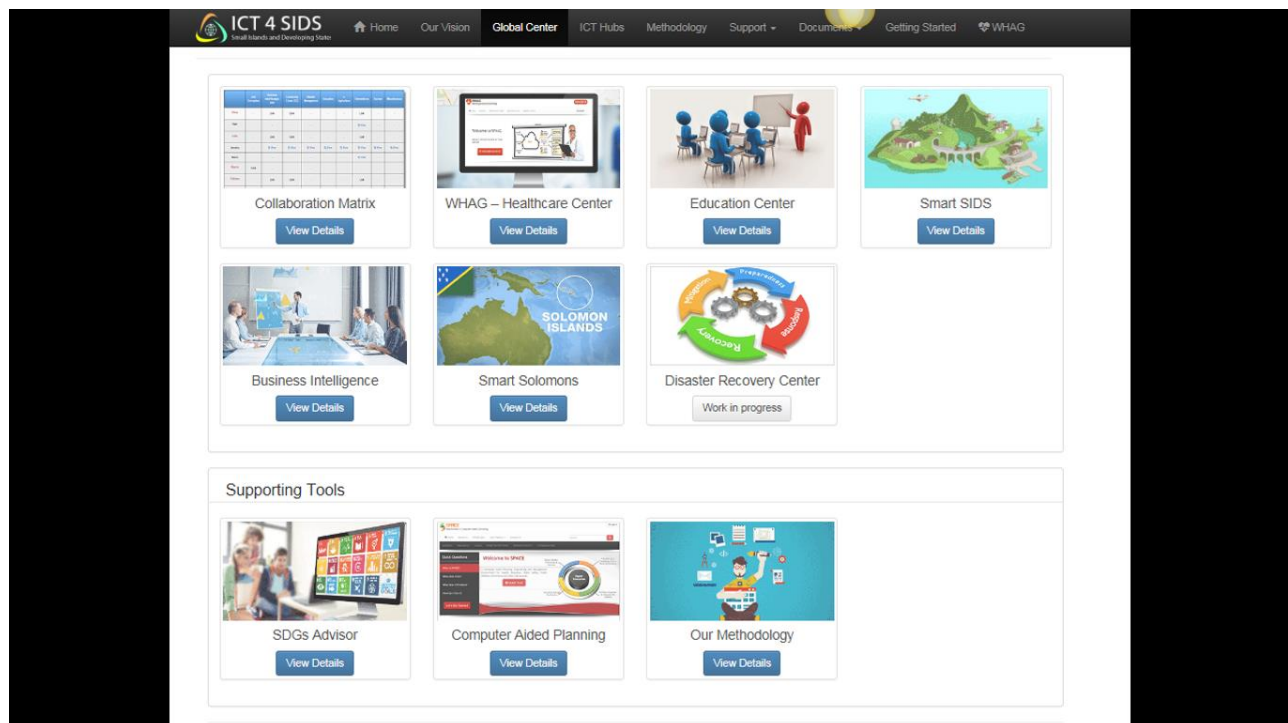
ICT 4 SIDS
Small Islands and Developing States

Home Our Vision Global Center ICT Hubs Methodology Support Documents Getting Started WHAG

Collaboration Matrix
View Details

WHAG – Healthcare Center
View Details

Education Center
View Details

Smart SIDS
View Details

Business Intelligence
View Details

SOLOMON ISLANDS
Smart Solomons
View Details

Preparedness Response Recovery Mitigation
Disaster Recovery Center
Work in progress

Supporting Tools

SDGs Advisor
View Details

Welcome to SPACE
Computer Aided Planning
View Details

Our Methodology
View Details